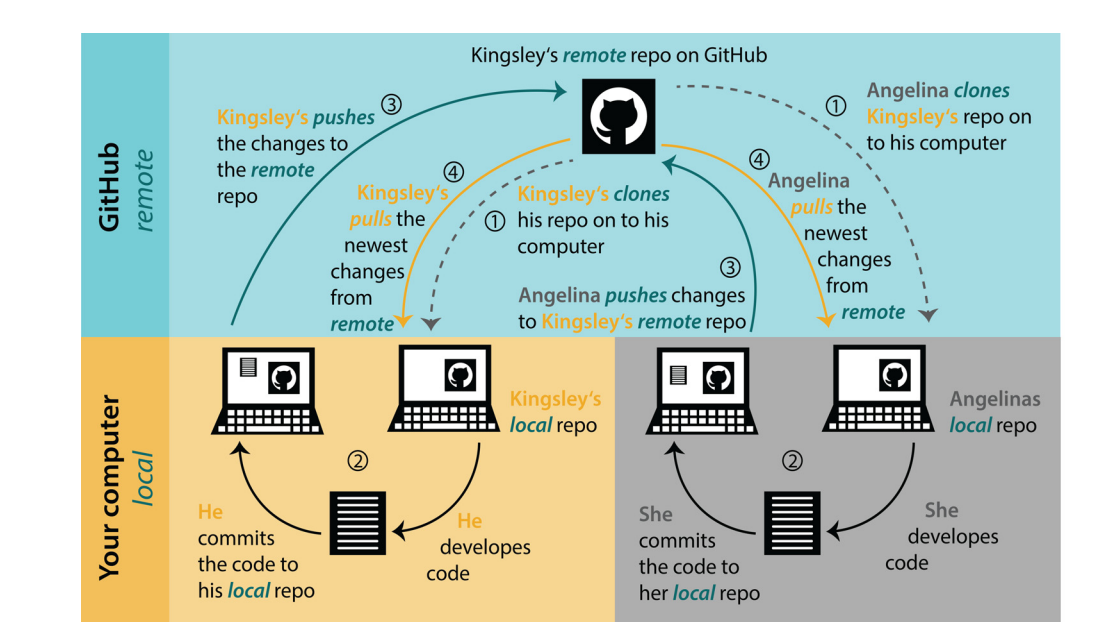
GitHub
remote

Kingsley's remote repo on GitHub

③ Kingsley's pushes the changes to the remote repo

① Angelina clones Kingsley's repo on to his computer

④ Kingsley's pulls the newest changes from remote

① Kingsley's clones his repo on to his computer

④ Angelina pulls the newest changes from remote

③ Angelina pushes changes to Kingsley's remote repo

Your computer
local

Kingsley's local repo

②

He commits the code to his local repo

He developes code

Angelinas local repo

②

She commits the code to her local repo

She developes code